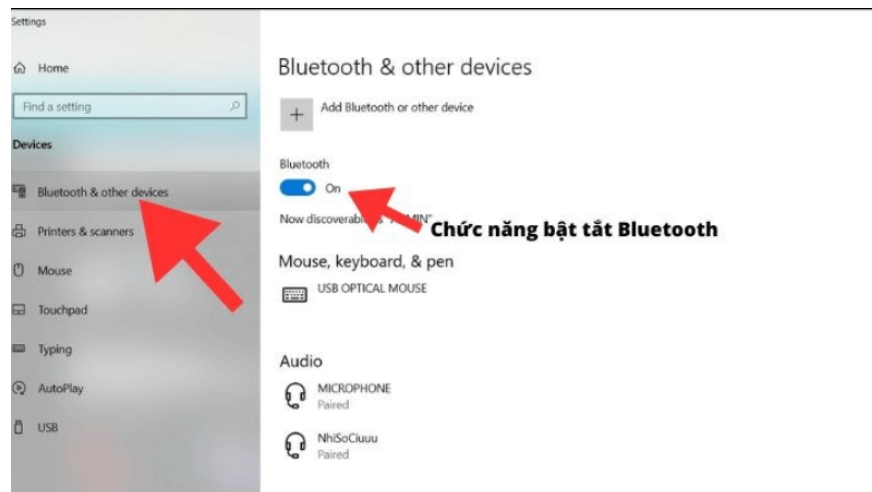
Settings

Home

Find a setting

Devices

Bluetooth & other devices

Printers & scanners

Mouse

Touchpad

Typing

AutoPlay

USB

Bluetooth & other devices

Add Bluetooth or other device

Bluetooth

On

Now discoverab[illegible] "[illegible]MIN"

Chức năng bật tắt Bluetooth

Mouse, keyboard, & pen

USB OPTICAL MOUSE

Audio

MICROPHONE
Paired

NhiSoCiuuu
Paired